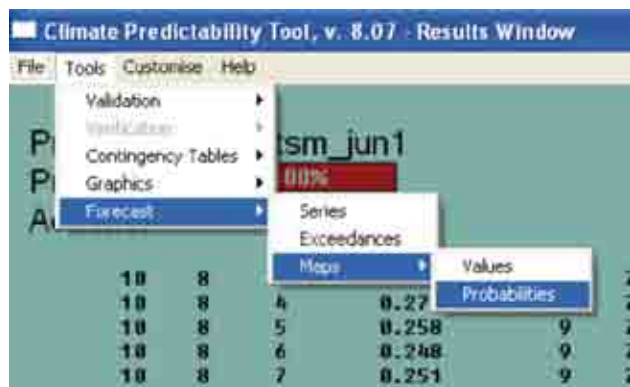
Climate Predictability Tool, v. 8.07 - Results Window

File Tools Customise Help

Validation
Verification
Contingency Tables
Graphics
Forecast

Series
Exceedances
Maps

Values
Probabilities

P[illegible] tsm_jun1
P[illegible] 00%
A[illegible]

| 10 | 8 | | | | |
|---|---|---|---|---|---|
| 10 | 8 | 4 | 0.27 | | |
| 10 | 8 | 5 | 0.258 | 9 | |
| 10 | 8 | 6 | 0.248 | 9 | |
| 10 | 8 | 7 | 0.251 | 9 | |